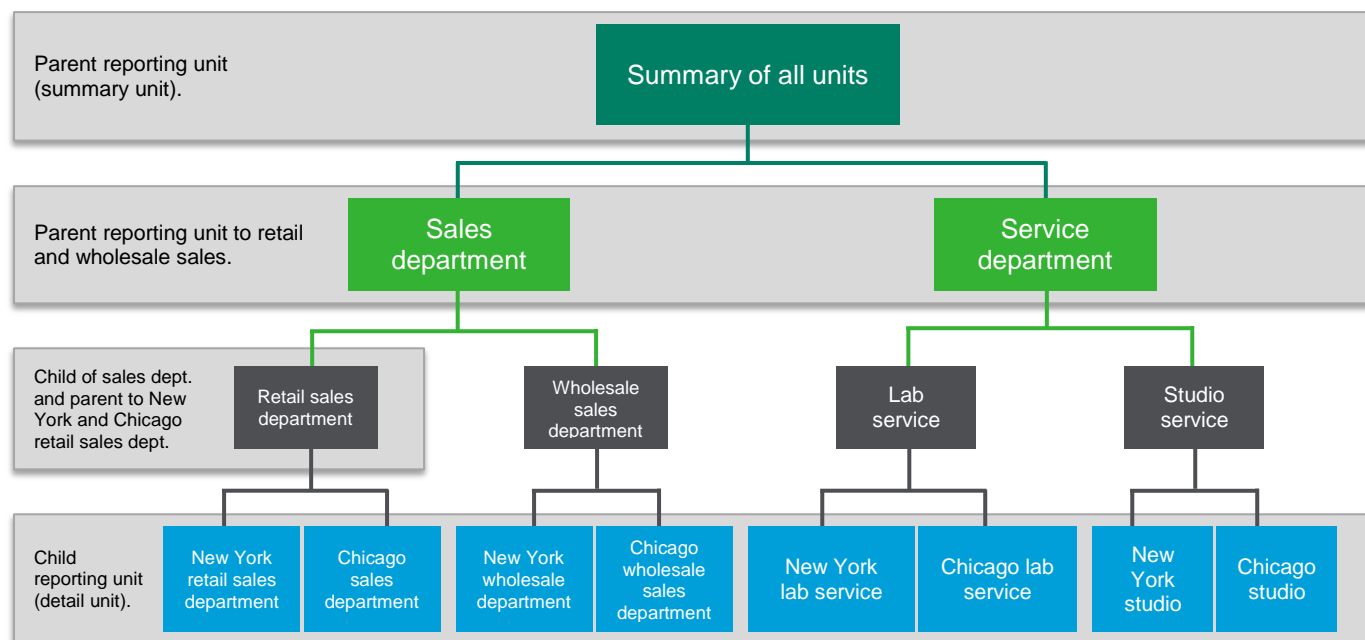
Parent reporting unit (summary unit).

Summary of all units

Parent reporting unit to retail and wholesale sales.

Sales department

Service department

Child of sales dept. and parent to New York and Chicago retail sales dept.

Retail sales department

Wholesale sales department

Lab service

Studio service

Child reporting unit (detail unit).

New York retail sales department

Chicago sales department

New York wholesale department

Chicago wholesale sales department

New York lab service

Chicago lab service

New York studio

Chicago studio